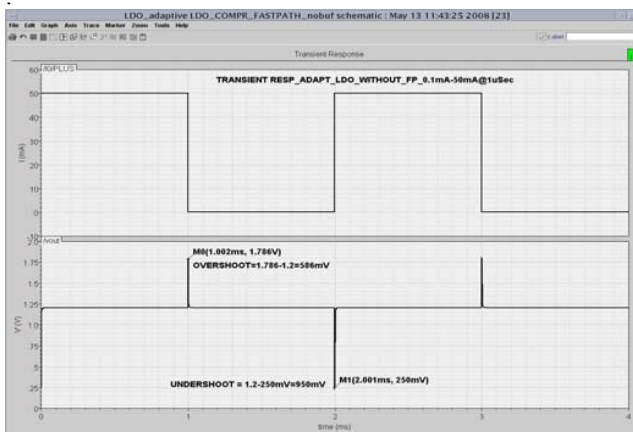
LDO_adaptive LDO_COMPR_FASTPATH_nobuf schematic : May 13 11:43:25 2008 [23]

File Edit Graph Axis Trace Marker Zoom Tools Help

Label

Transient Response

I0/PLUS

TRANSIENT RESP_ADAPT_LDO_WITHOUT_FP_0.1mA-50mA@1uSec

60
50
40
30
20
10
0
-10

I (mA)

/vout

2.0
1.75
1.5
1.25
1.0
.75
.5
.25
0

V (V)

M0(1.002ms, 1.786V)
OVERSHOOT=1.786-1.2=586mV

UNDERSHOOT = 1.2-250mV=950mV

M1(2.001ms, 250mV)

0
1
2
3
4

time (ms)